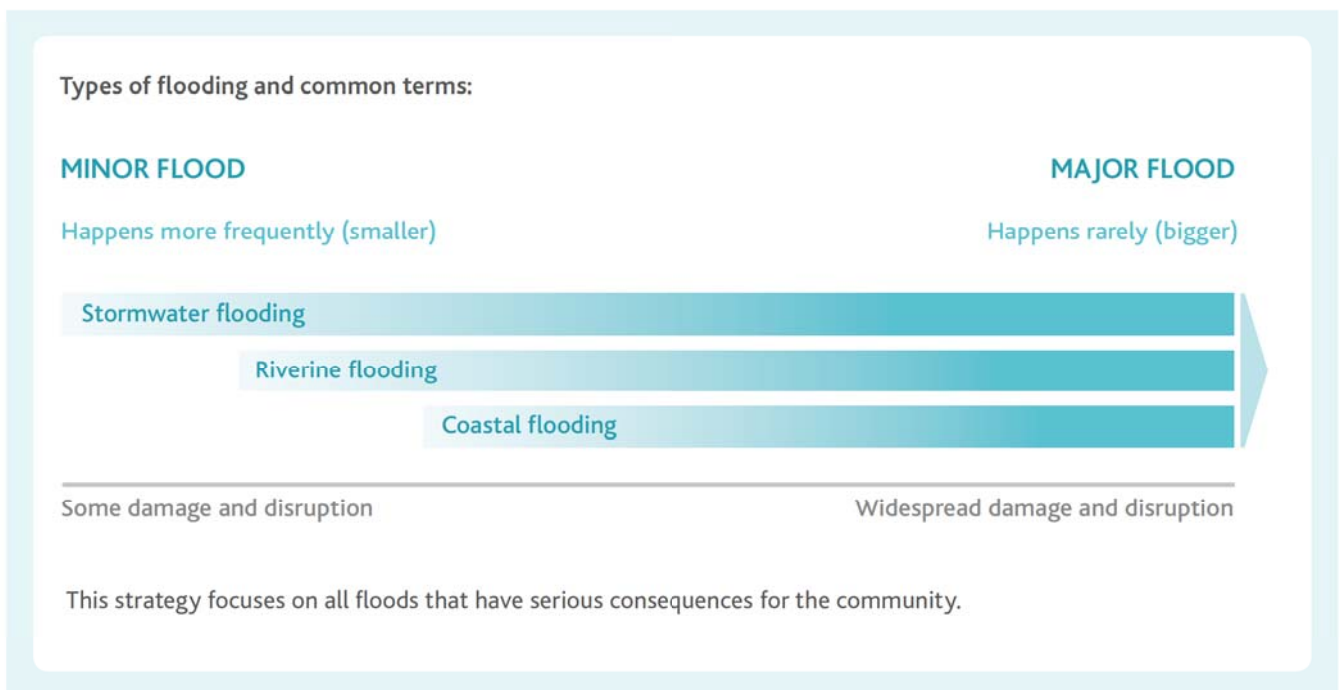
Types of flooding and common terms:

MINOR FLOOD

MAJOR FLOOD

Happens more frequently (smaller)

Happens rarely (bigger)

Stormwater flooding

Riverine flooding

Coastal flooding

Some damage and disruption

Widespread damage and disruption

This strategy focuses on all floods that have serious consequences for the community.